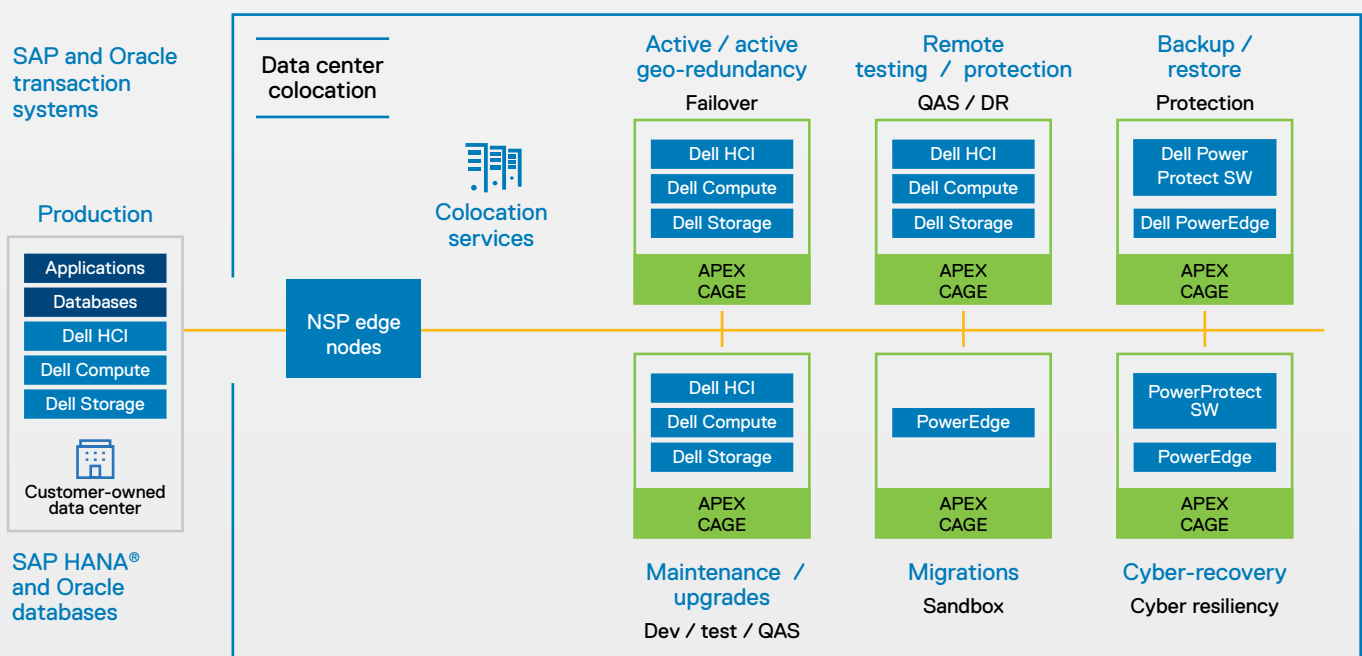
SAP and Oracle transaction systems

Production

Applications
Databases
Dell HCI
Dell Compute
Dell Storage

Customer-owned data center

SAP HANA® and Oracle databases

Data center colocation

Colocation services

NSP edge nodes

Active / active geo-redundancy
Failover

Dell HCI
Dell Compute
Dell Storage
APEX CAGE

Remote testing / protection
QAS / DR

Dell HCI
Dell Compute
Dell Storage
APEX CAGE

Backup / restore
Protection

Dell Power Protect SW
Dell PowerEdge
APEX CAGE

Dell HCI
Dell Compute
Dell Storage
APEX CAGE

Maintenance / upgrades
Dev / test / QAS

PowerEdge
APEX CAGE

Migrations
Sandbox

PowerProtect SW
PowerEdge
APEX CAGE

Cyber-recovery
Cyber resiliency